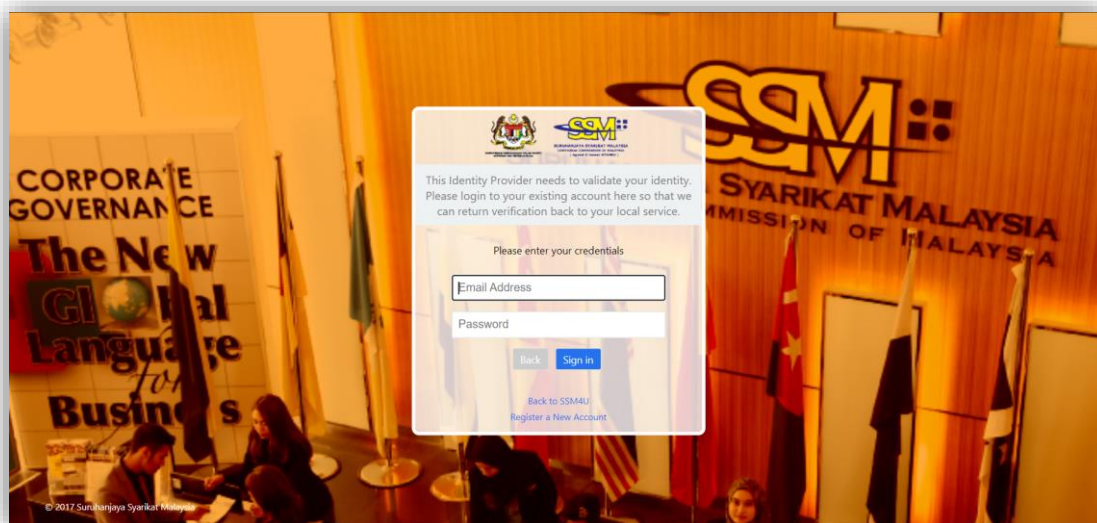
CORPORATE GOVERNANCE

The New Global Language for Business

SSM

SYARIKAT MALAYSIA

MMISSION OF MALAYSIA

SSM

SURUHANJAYA SYARIKAT MALAYSIA

COMPANIES COMMISSION OF MALAYSIA

This Identity Provider needs to validate your identity. Please login to your existing account here so that we can return verification back to your local service.

Please enter your credentials

Email Address

Password

Back

Sign in

Back to SSM4U

Register a New Account

© 2017 Suruhanjaya Syarikat Malaysia